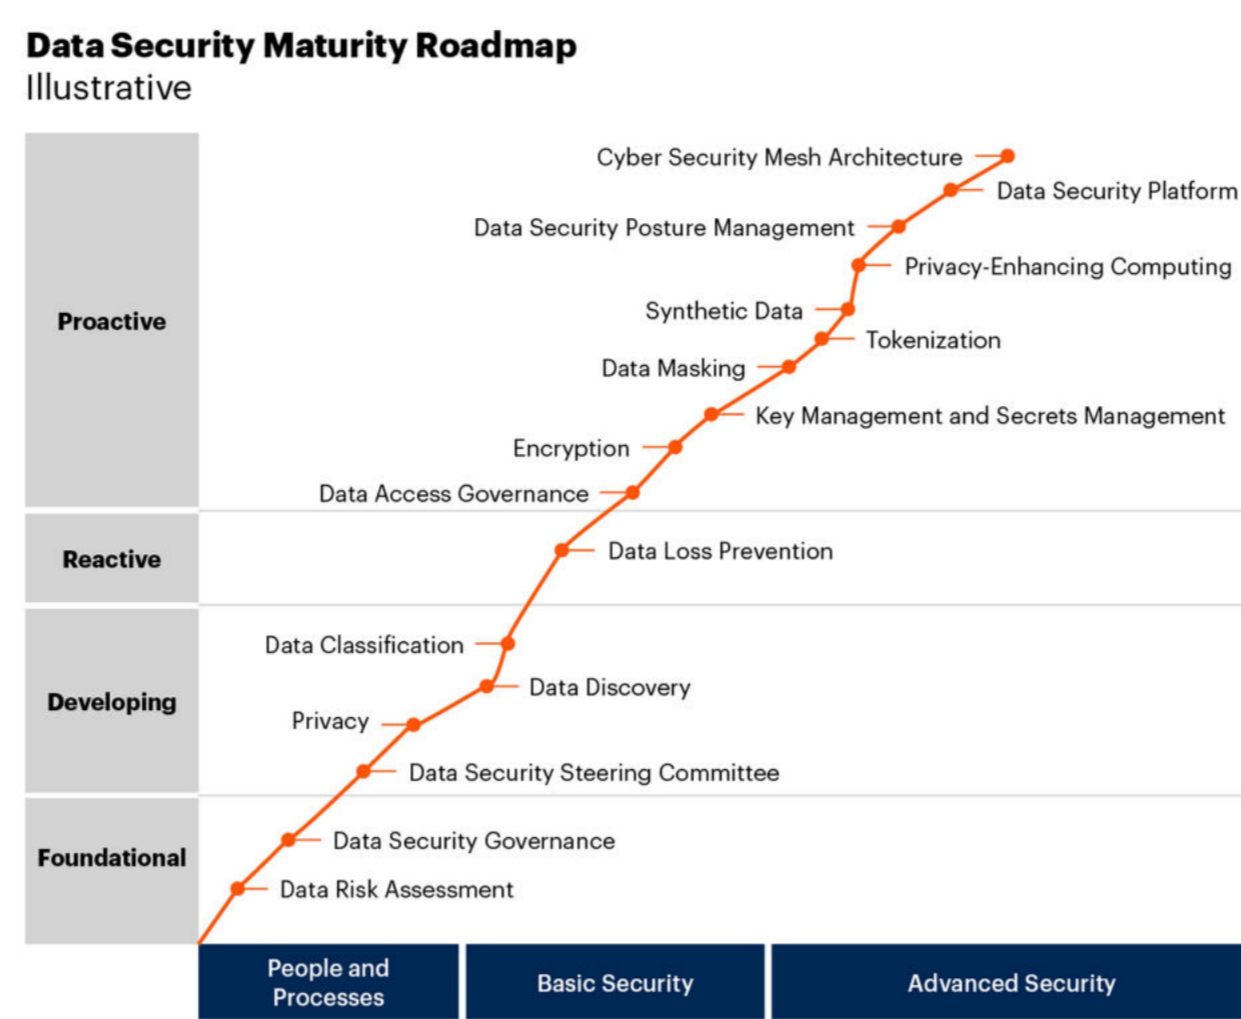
Data Security Maturity Roadmap
Illustrative

Proactive

Cyber Security Mesh Architecture
Data Security Platform
Data Security Posture Management
Privacy-Enhancing Computing
Synthetic Data
Tokenization
Data Masking
Key Management and Secrets Management
Encryption
Data Access Governance

Reactive

Data Loss Prevention

Developing

Data Classification
Data Discovery
Privacy
Data Security Steering Committee

Foundational

Data Security Governance
Data Risk Assessment

People and Processes

Basic Security

Advanced Security